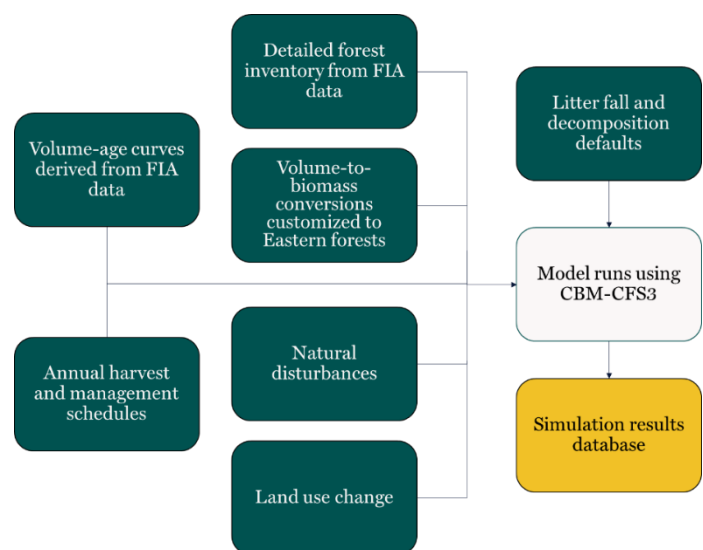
Detailed forest inventory from FIA data

Volume-age curves derived from FIA data

Volume-to-biomass conversions customized to Eastern forests

Litter fall and decomposition defaults

Model runs using CBM-CFS3

Annual harvest and management schedules

Natural disturbances

Simulation results database

Land use change